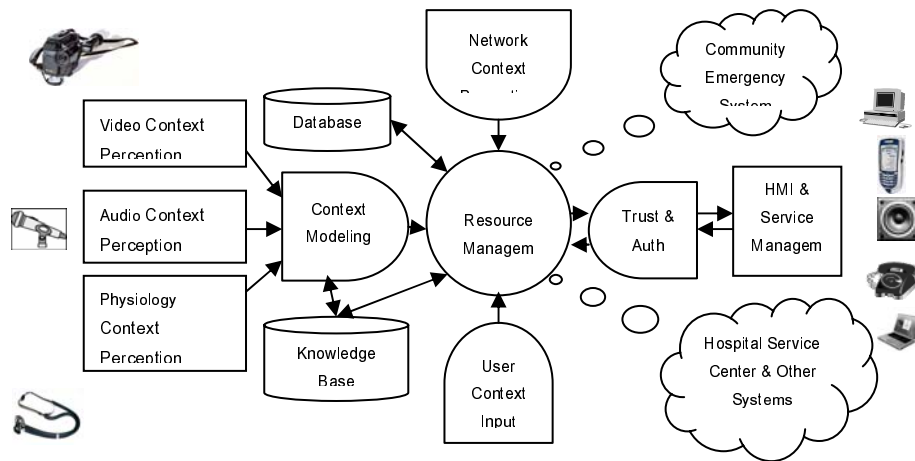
Network Context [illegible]

Community Emergency System

Video Context Perception

Database

Audio Context Perception

Context Modeling

Resource Managem

Trust & Auth

HMI & Service Managem

Physiology Context Perception

Knowledge Base

User Context Input

Hospital Service Center & Other Systems